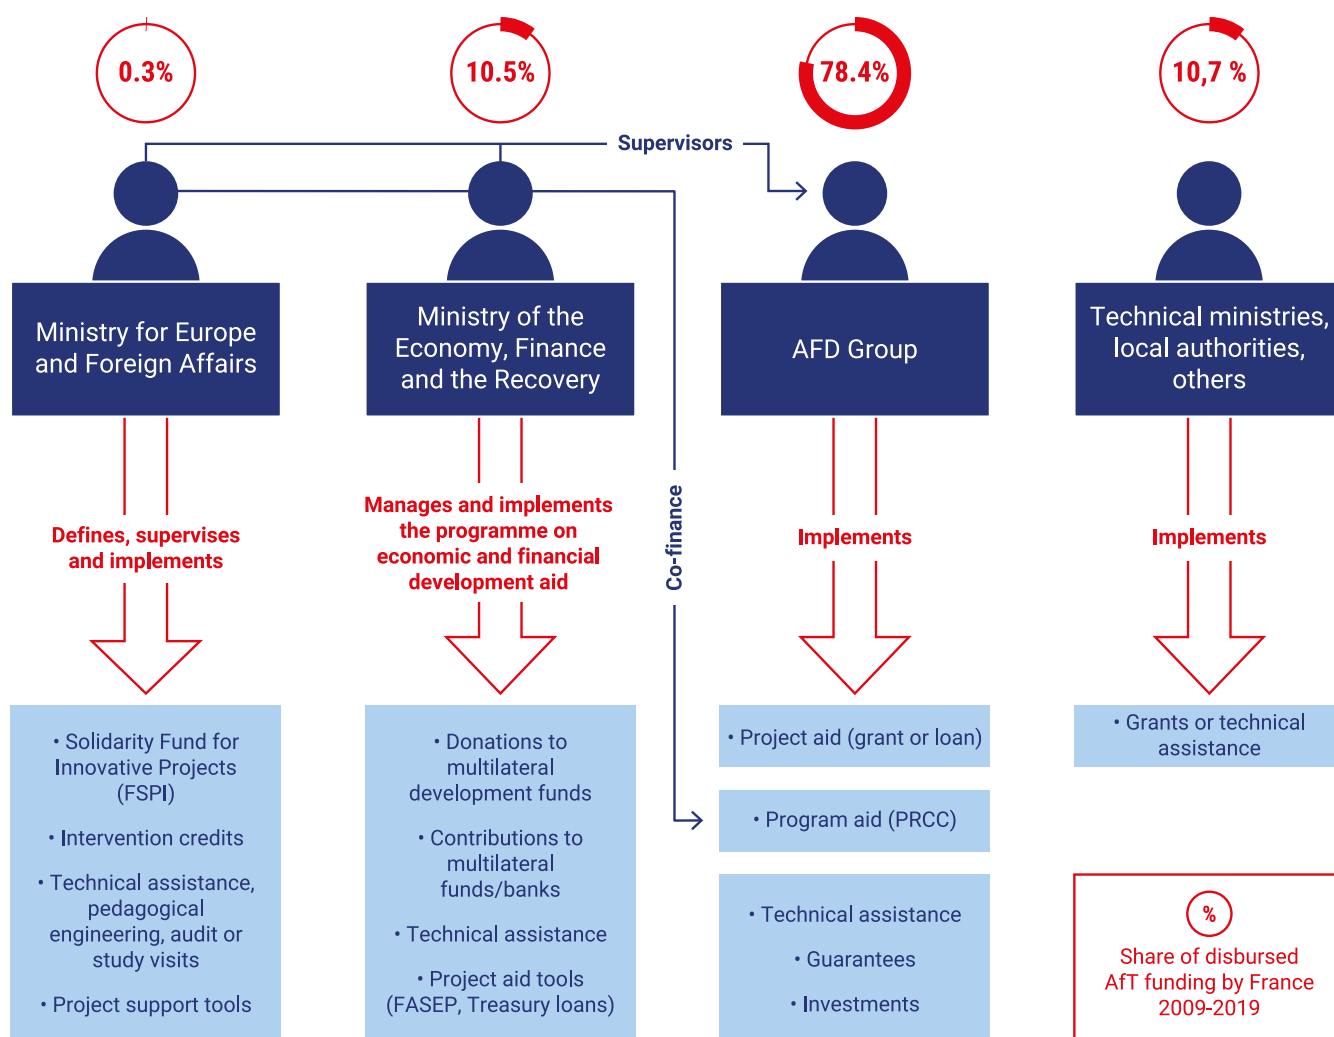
0.3%

10.5%

78.4%

10,7 %

Supervisors

Ministry for Europe and Foreign Affairs

Ministry of the Economy, Finance and the Recovery

AFD Group

Technical ministries, local authorities, others

Defines, supervises and implements

Manages and implements the programme on economic and financial development aid

Co-finance

Implements

Implements

• Solidarity Fund for Innovative Projects (FSPI)

• Intervention credits

• Technical assistance, pedagogical engineering, audit or study visits

• Project support tools

• Donations to multilateral development funds

• Contributions to multilateral funds/banks

• Technical assistance

• Project aid tools (FASEP, Treasury loans)

• Project aid (grant or loan)

• Program aid (PRCC)

• Technical assistance

• Guarantees

• Investments

• Grants or technical assistance

%

Share of disbursed AfT funding by France 2009-2019